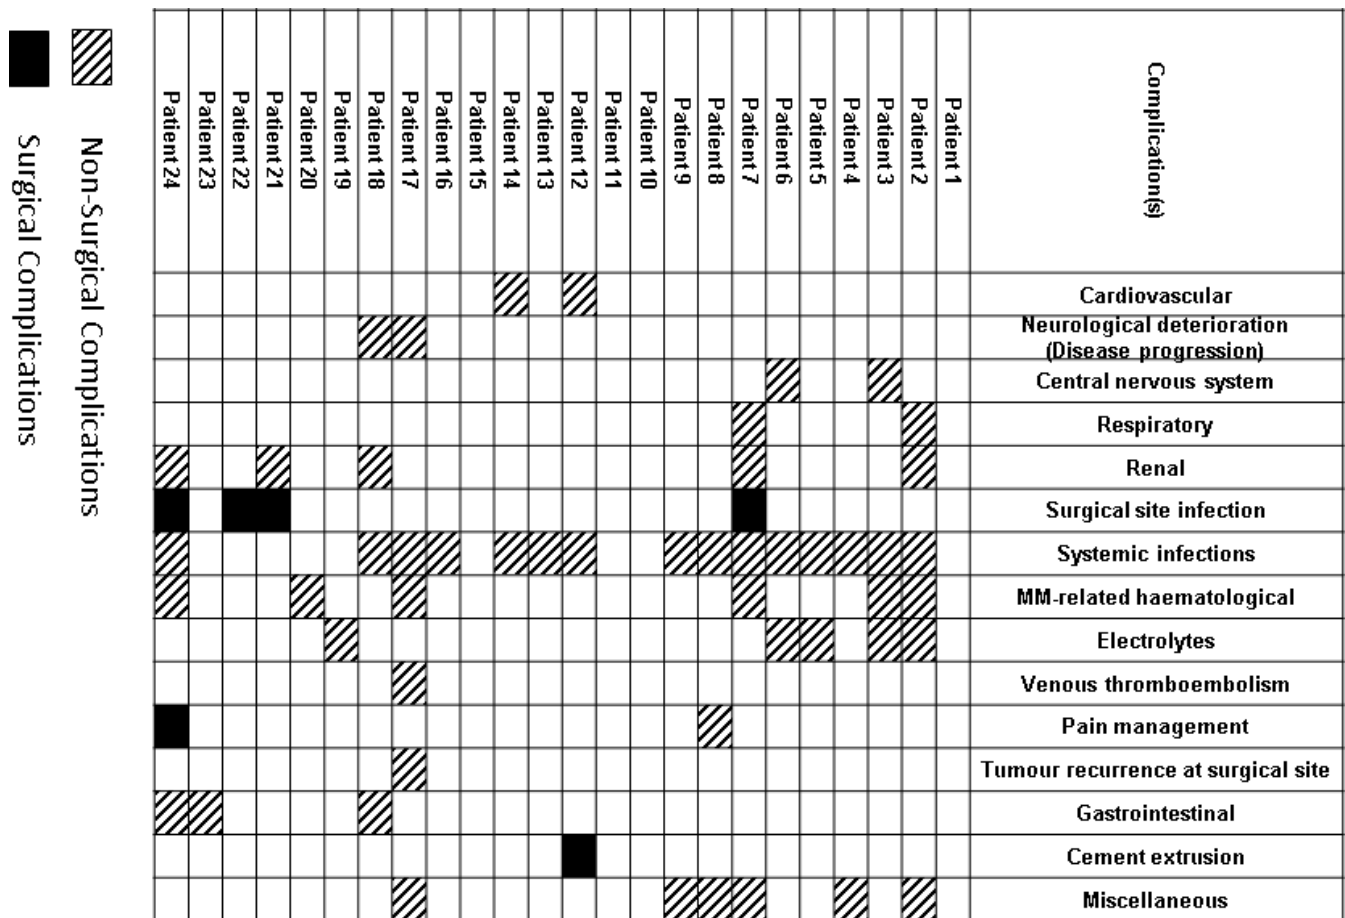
Non-Surgical Complications

Surgical Complications

| Complication(s) | Patient 1 | Patient 2 | Patient 3 | Patient 4 | Patient 5 | Patient 6 | Patient 7 | Patient 8 | Patient 9 | Patient 10 | Patient 11 | Patient 12 | Patient 13 | Patient 14 | Patient 15 | Patient 16 | Patient 17 | Patient 18 | Patient 19 | Patient 20 | Patient 21 | Patient 22 | Patient 23 | Patient 24 |
|---|---|---|---|---|---|---|---|---|---|---|---|---|---|---|---|---|---|---|---|---|---|---|---|---|
| Cardiovascular | | | | | | | | | | | | | | | | | | | | | | | | |
| Neurological deterioration (Disease progression) | | | | | | | | | | | | | | | | | | | | | | | | |
| Central nervous system | | | | | | | | | | | | | | | | | | | | | | | | |
| Respiratory | | | | | | | | | | | | | | | | | | | | | | | | |
| Renal | | | | | | | | | | | | | | | | | | | | | | | | |
| Surgical site infection | | | | | | | | | | | | | | | | | | | | | | | | |
| Systemic infections | | | | | | | | | | | | | | | | | | | | | | | | |
| MM-related haematological | | | | | | | | | | | | | | | | | | | | | | | | |
| Electrolytes | | | | | | | | | | | | | | | | | | | | | | | | |
| Venous thromboembolism | | | | | | | | | | | | | | | | | | | | | | | | |
| Pain management | | | | | | | | | | | | | | | | | | | | | | | | |
| Tumour recurrence at surgical site | | | | | | | | | | | | | | | | | | | | | | | | |
| Gastrointestinal | | | | | | | | | | | | | | | | | | | | | | | | |
| Cement extrusion | | | | | | | | | | | | | | | | | | | | | | | | |
| Miscellaneous | | | | | | | | | | | | | | | | | | | | | | | | |